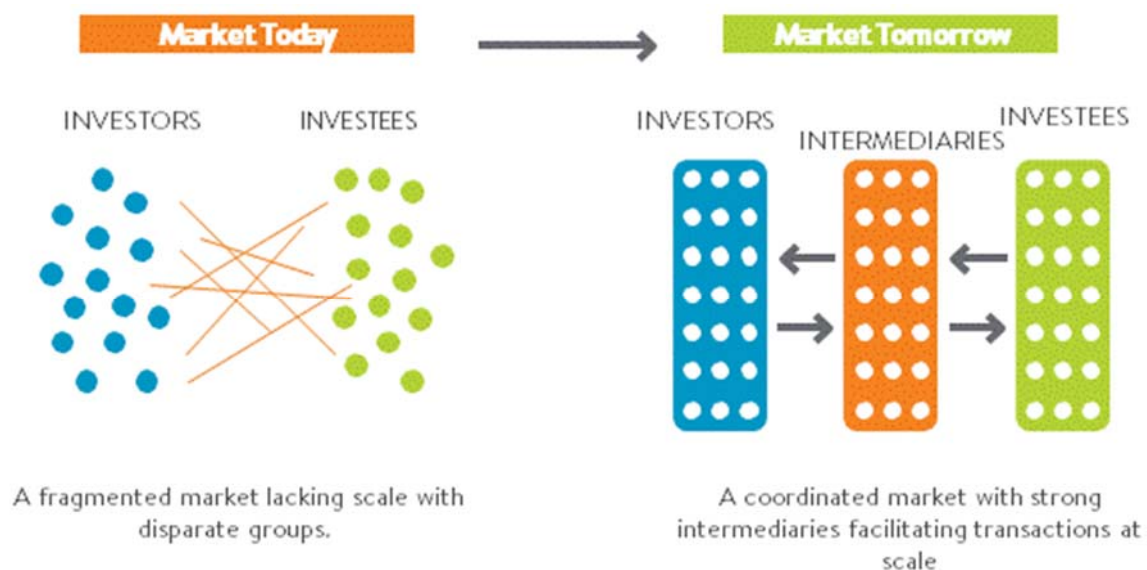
Market Today

Market Tomorrow

INVESTORS

INVESTEES

A fragmented market lacking scale with disparate groups.

INVESTORS

INTERMEDIARIES

INVESTEES

A coordinated market with strong intermediaries facilitating transactions at scale